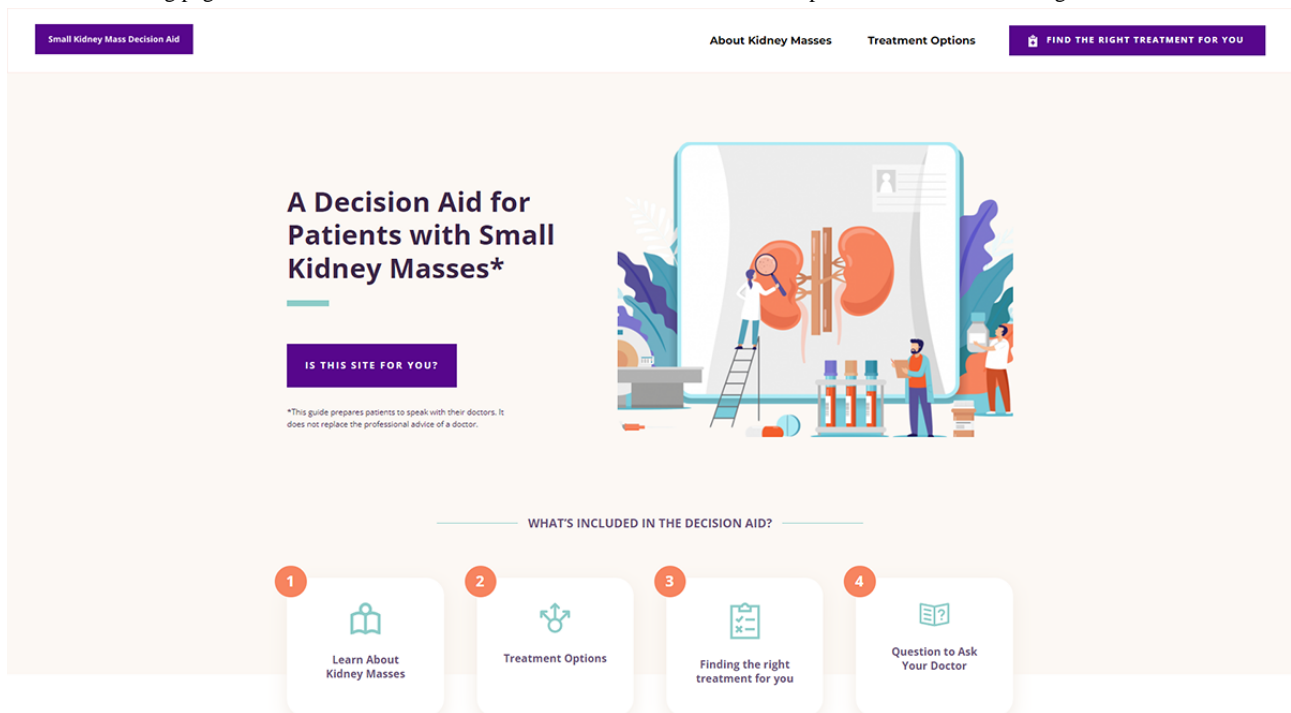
Small Kidney Mass Decision Aid

About Kidney Masses

Treatment Options

FIND THE RIGHT TREATMENT FOR YOU

A Decision Aid for Patients with Small Kidney Masses*

IS THIS SITE FOR YOU?

*This guide prepares patients to speak with their doctors. It does not replace the professional advice of a doctor.

WHAT'S INCLUDED IN THE DECISION AID?

1
Learn About Kidney Masses

2
Treatment Options

3
Finding the right treatment for you

4
Question to Ask Your Doctor